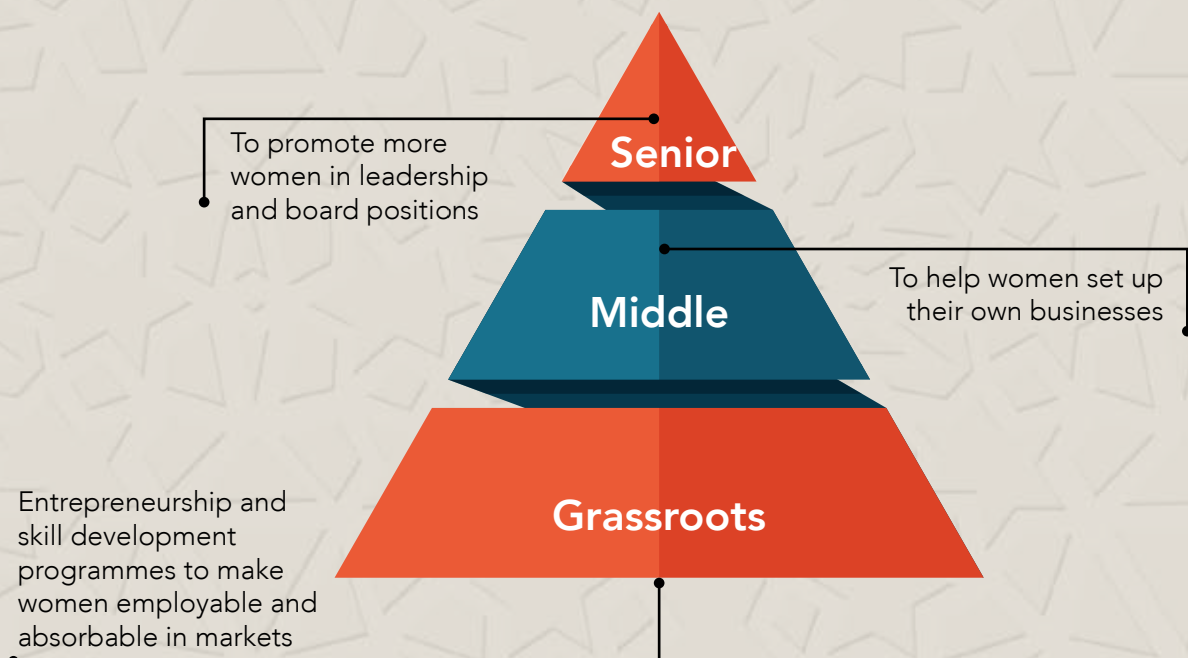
To promote more women in leadership and board positions

Senior

Middle

To help women set up their own businesses

Grassroots

Entrepreneurship and skill development programmes to make women employable and absorbable in markets